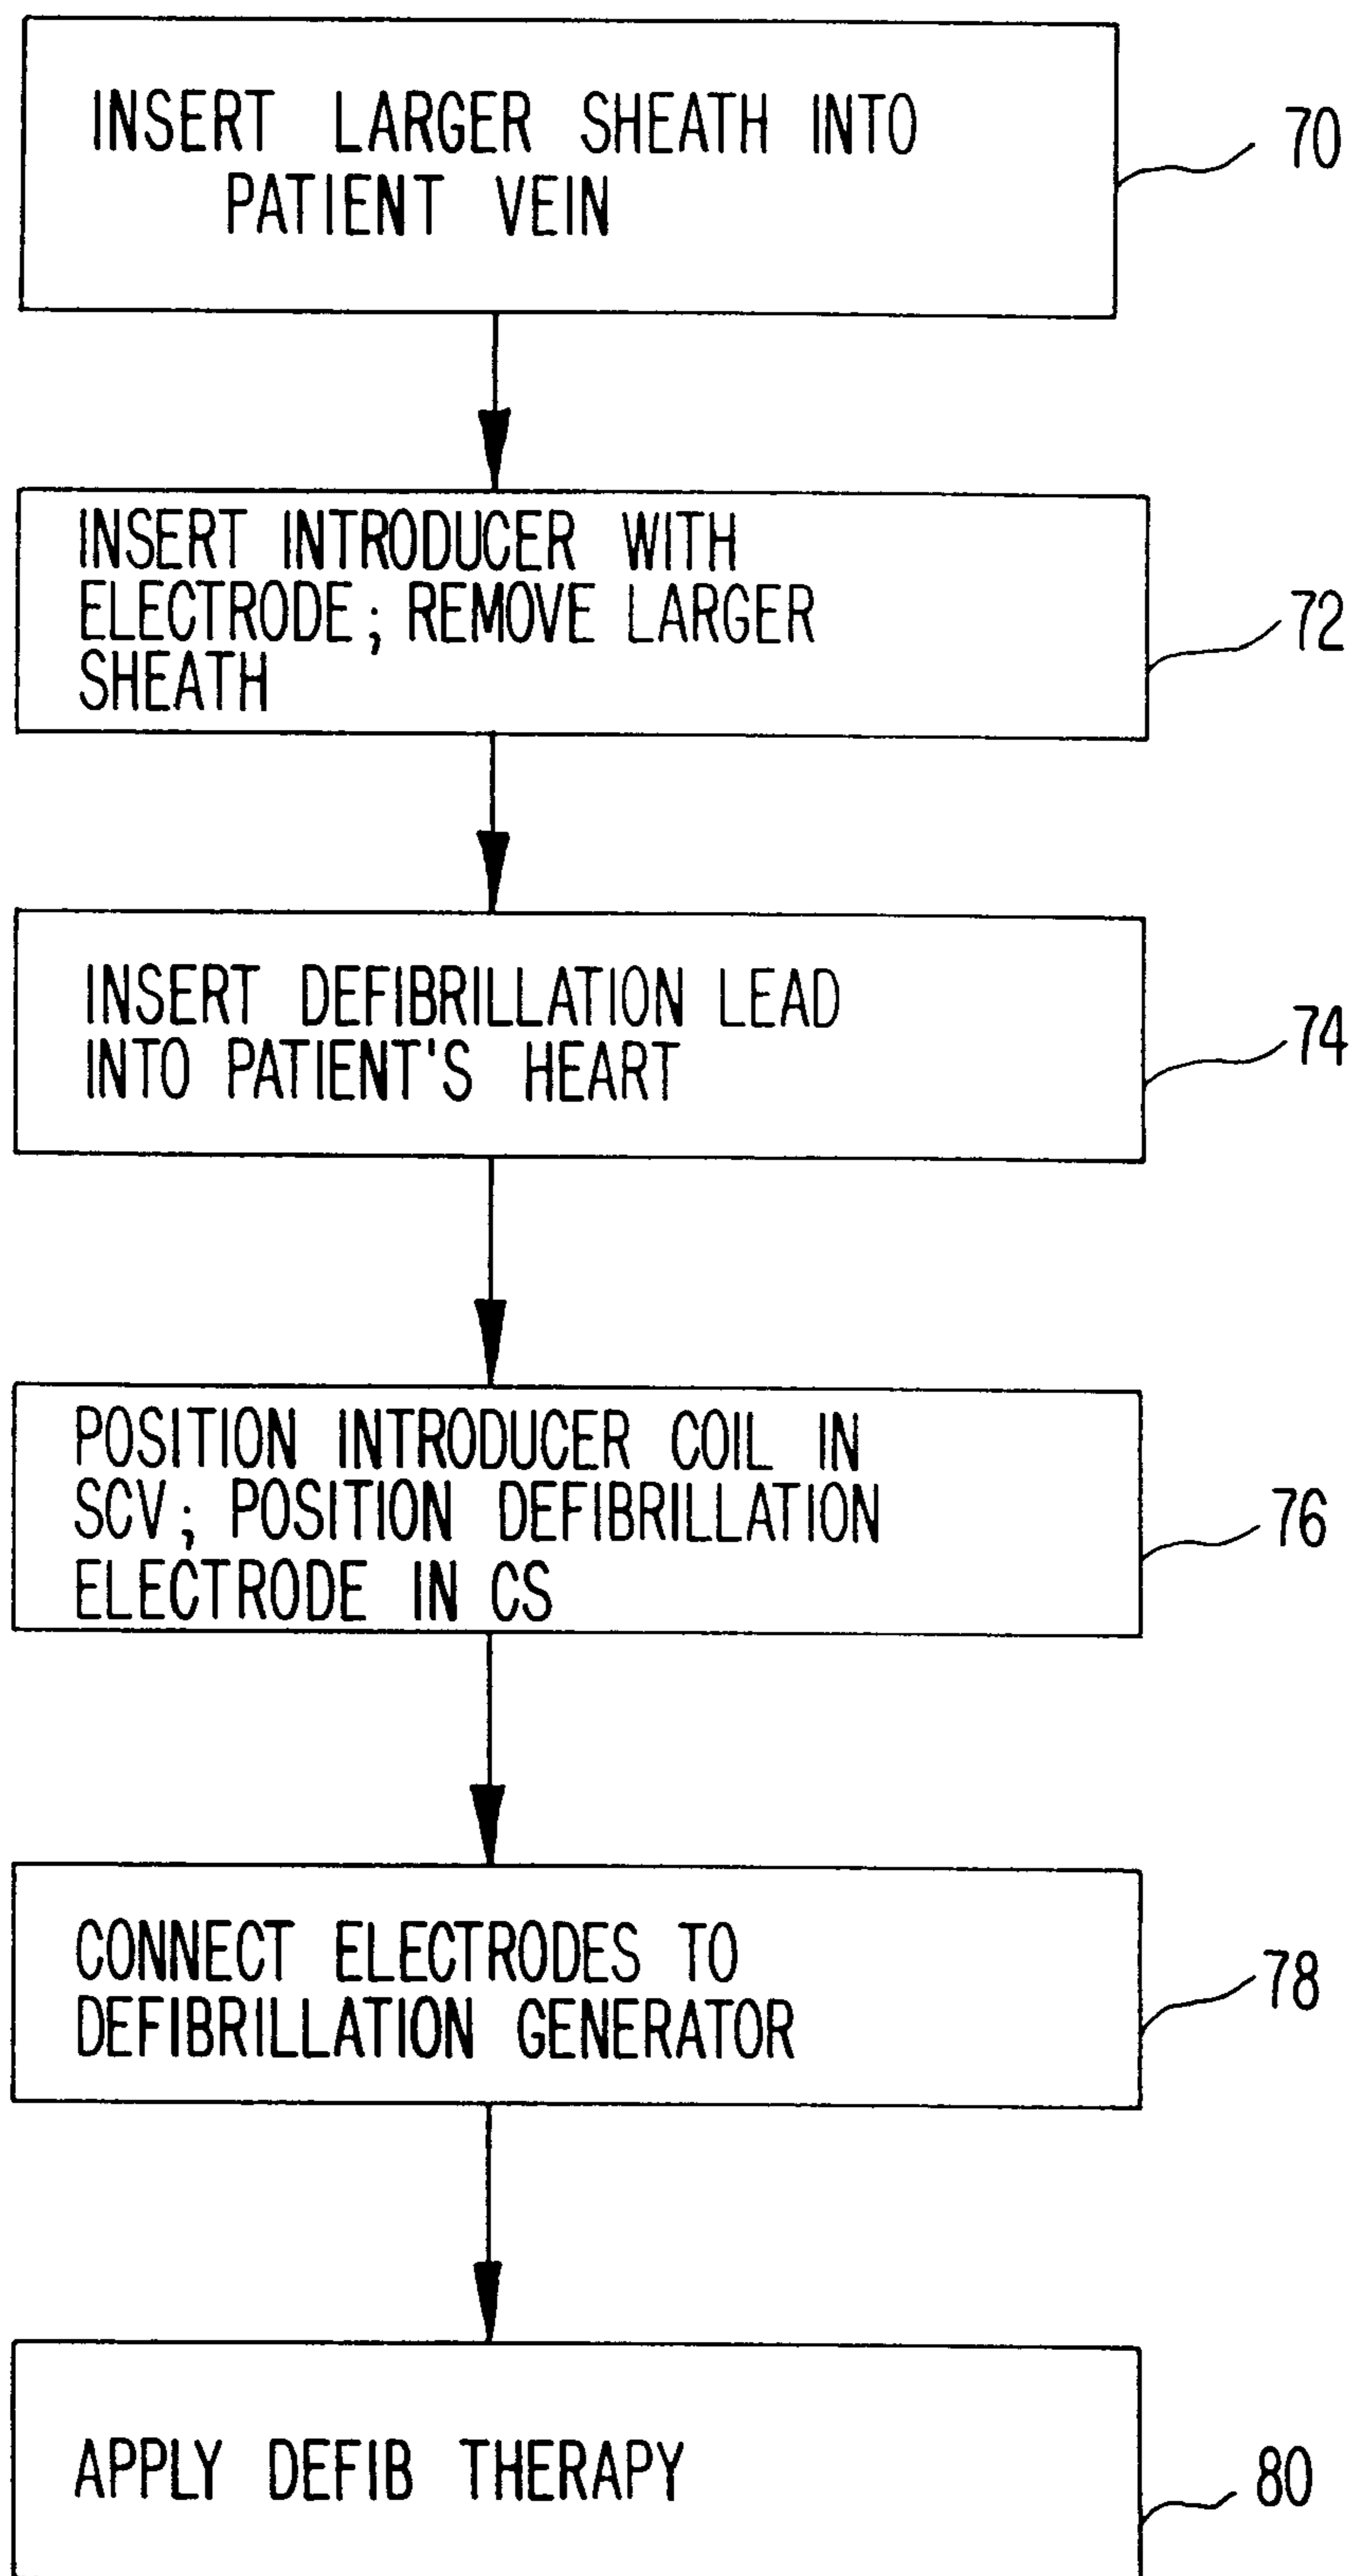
INSERT LARGER SHEATH INTO PATIENT VEIN

70

INSERT INTRODUCER WITH ELECTRODE; REMOVE LARGER SHEATH

72

INSERT DEFIBRILLATION LEAD INTO PATIENT'S HEART

74

POSITION INTRODUCER COIL IN SCV; POSITION DEFIBRILLATION ELECTRODE IN CS

76

CONNECT ELECTRODES TO DEFIBRILLATION GENERATOR

78

APPLY DEFIB THERAPY

80